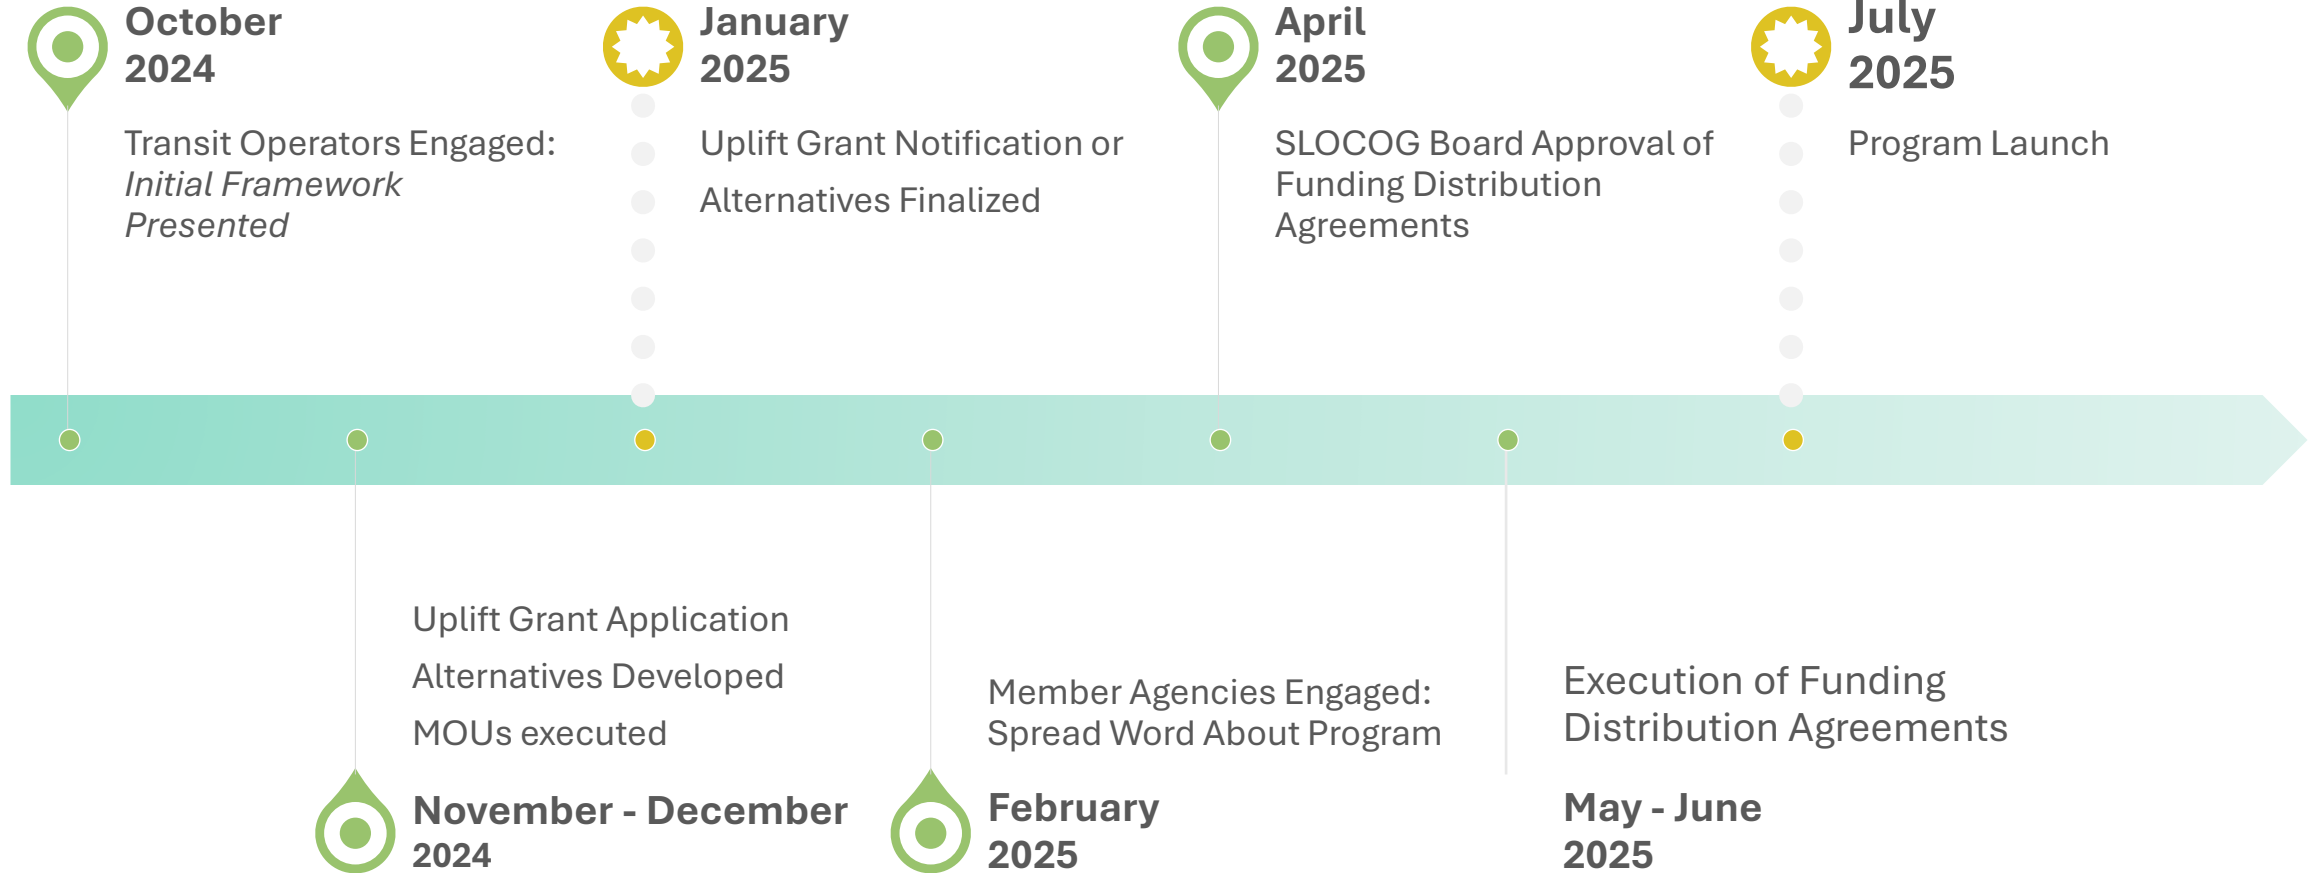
October
2024

Transit Operators Engaged:
*Initial Framework Presented*

January
2025

Uplift Grant Notification or

Alternatives Finalized

April
2025

SLOCOG Board Approval of Funding Distribution Agreements

July
2025

Program Launch

Uplift Grant Application

Alternatives Developed

MOUs executed

November - December
2024

Member Agencies Engaged: Spread Word About Program

February
2025

Execution of Funding Distribution Agreements

May - June
2025